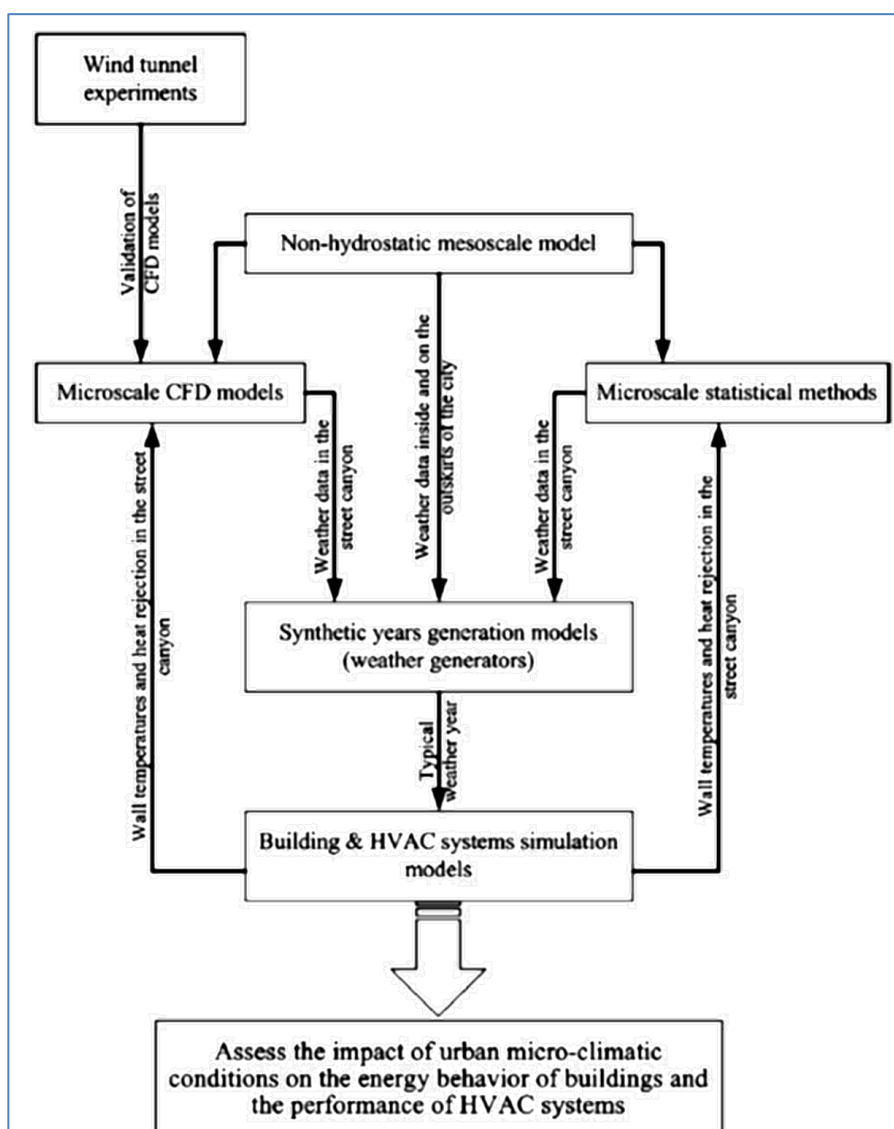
Wind tunnel experiments

Validation of CFD models

Non-hydrostatic mesoscale model

Microscale CFD models

Weather data inside and on the outskirts of the city

Microscale statistical methods

Wall temperatures and heat rejection in the street canyon

Weather data in the street canyon

Weather data in the street canyon

Wall temperatures and heat rejection in the street canyon

Synthetic years generation models (weather generators)

Typical weather year

Building & HVAC systems simulation models

Assess the impact of urban micro-climatic conditions on the energy behavior of buildings and the performance of HVAC systems